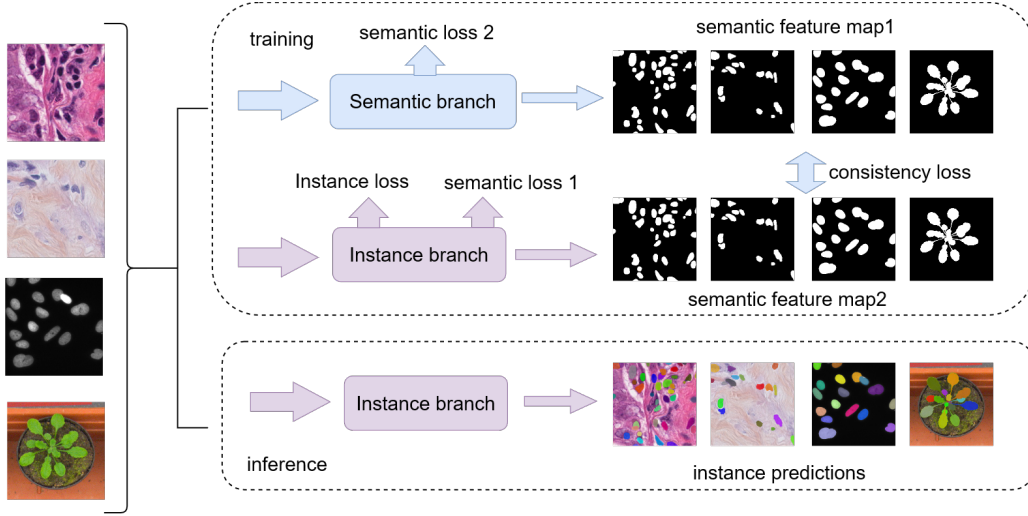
training

semantic loss 2

Semantic branch

semantic feature map1

consistency loss

Instance loss

semantic loss 1

Instance branch

semantic feature map2

Instance branch

inference

instance predictions